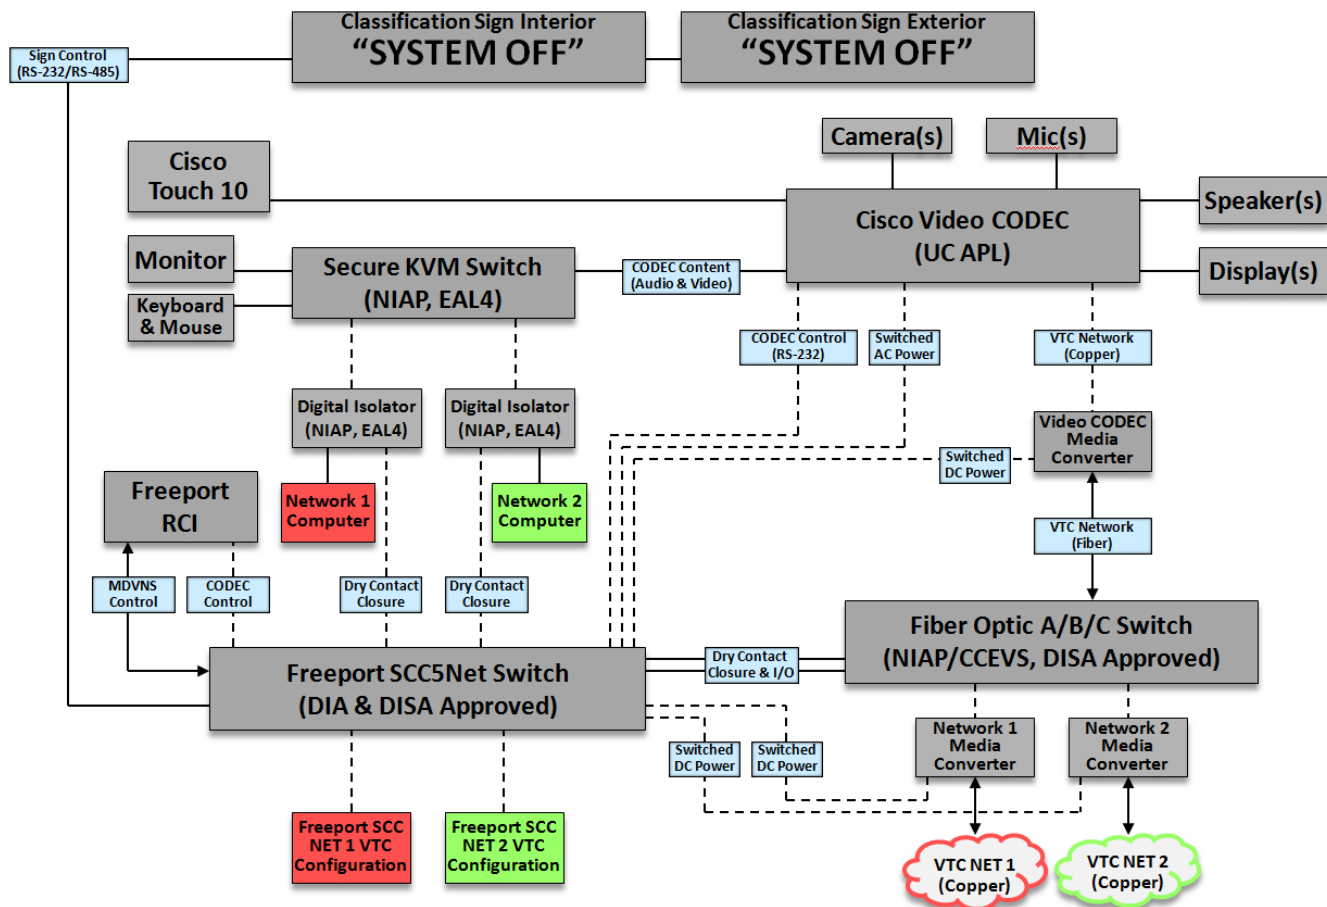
Sign Control (RS-232/RS-485)

Classification Sign Interior
"SYSTEM OFF"

Classification Sign Exterior
"SYSTEM OFF"

Camera(s)

Mic(s)

Cisco Touch 10

Cisco Video CODEC (UC APL)

Speaker(s)

Display(s)

Monitor

Keyboard & Mouse

Secure KVM Switch (NIAP, EAL4)

CODEC Content (Audio & Video)

CODEC Control (RS-232)

Switched AC Power

VTC Network (Copper)

Digital Isolator (NIAP, EAL4)

Digital Isolator (NIAP, EAL4)

Video CODEC Media Converter

Switched DC Power

Freeport RCI

Network 1 Computer

Network 2 Computer

VTC Network (Fiber)

MDVNS Control

CODEC Control

Dry Contact Closure

Dry Contact Closure

Fiber Optic A/B/C Switch (NIAP/CCEVS, DISA Approved)

Dry Contact Closure & I/O

Freeport SCC5Net Switch (DIA & DISA Approved)

Switched DC Power

Switched DC Power

Network 1 Media Converter

Network 2 Media Converter

Freeport SCC NET 1 VTC Configuration

Freeport SCC NET 2 VTC Configuration

VTC NET 1 (Copper)

VTC NET 2 (Copper)